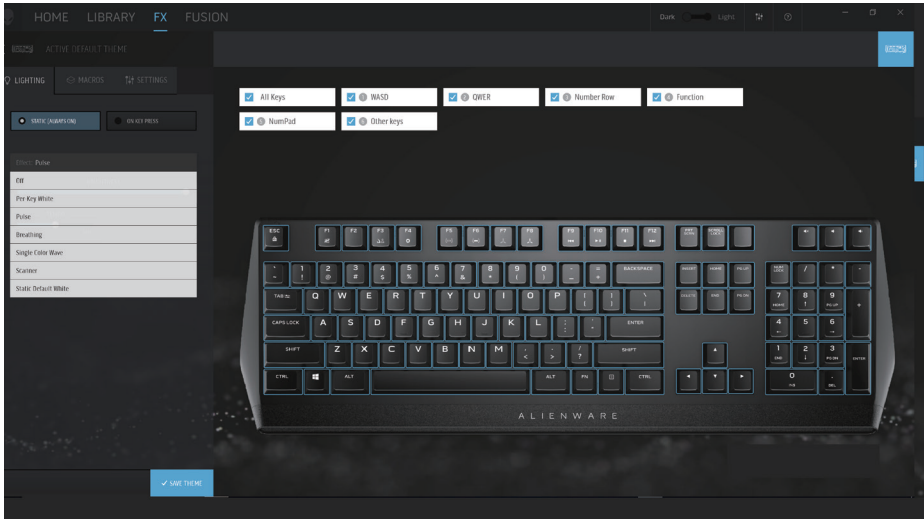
HOME LIBRARY FX FUSION

Dark Light

ACTIVE DEFAULT THEME

LIGHTING MACROS SETTINGS

STATIC (ALWAYS ON) ON KEY PRESS

Effect: Pulse

Off
Per Key White
Pulse
Breathing
Single Color Wave
Scanner
Static Default White

All Keys
WASD
QWER
Number Row
Function
NumPad
Other keys

ESC F1 F2 F3 F4 F5 F6 F7 F8 F9 F10 F11 F12 PRT SCRN SCROLL LOCK

~ ` ! 1 @ 2 # 3 $ 4 % 5 ^ 6 & 7 * 8 ( 9 ) 0 _ - + = BACKSPACE INSERT HOME PG UP NUM LOCK / * -

TAB Q W E R T Y U I O P { [ } ] | \ DELETE END PG DN 7 HOME 8 9 PG UP +

CAPS LOCK A S D F G H J K L : ; " ' ENTER 4 5 6

SHIFT Z X C V B N M < , > . ? / SHIFT 1 END 2 3 PG DN ENTER

CTRL ALT ALT FN CTRL 0 INS . DEL

ALIENWARE

SAVE THEME